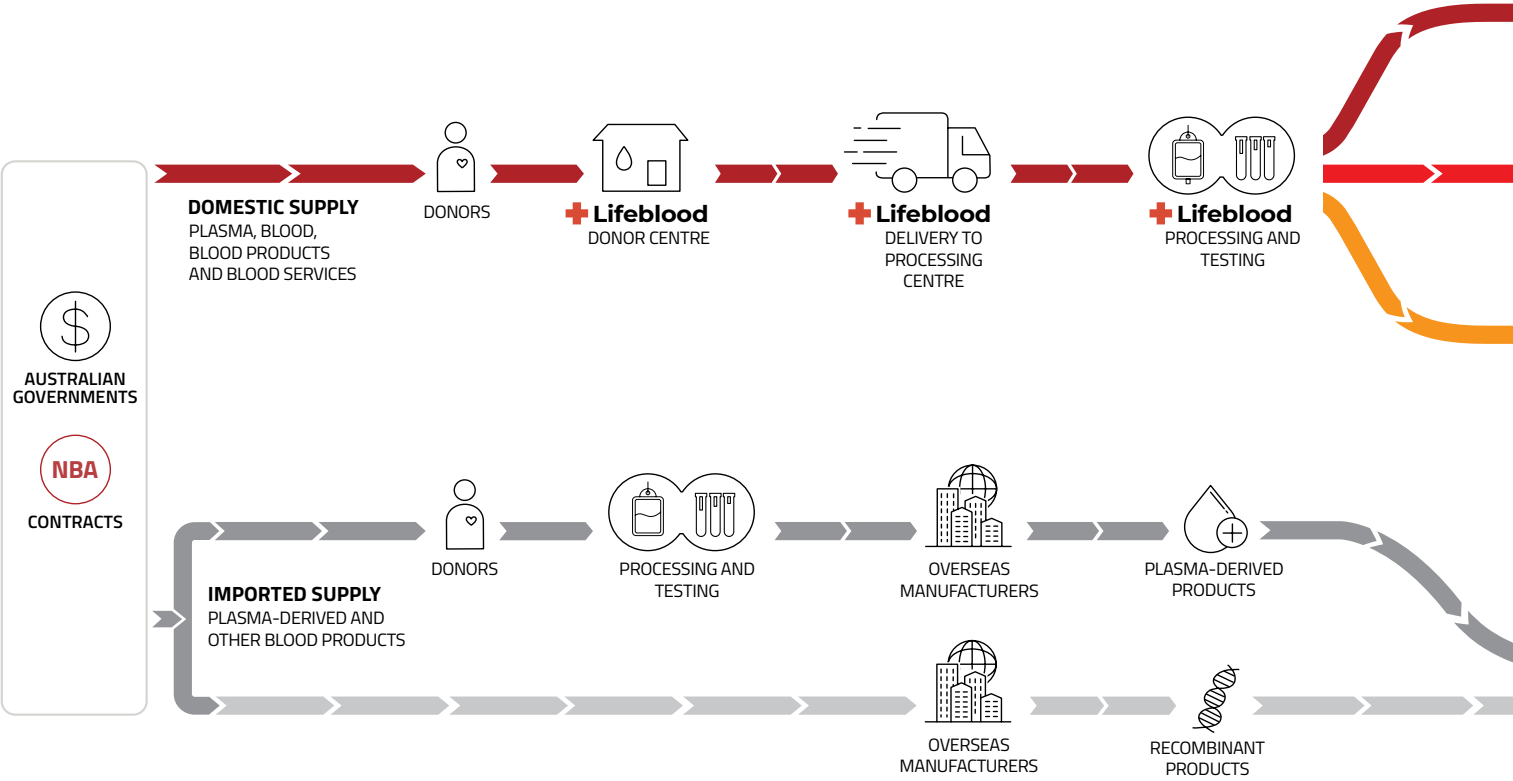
DOMESTIC SUPPLY
PLASMA, BLOOD, BLOOD PRODUCTS AND BLOOD SERVICES

DONORS

Lifeblood
DONOR CENTRE

Lifeblood
DELIVERY TO PROCESSING CENTRE

Lifeblood
PROCESSING AND TESTING

AUSTRALIAN GOVERNMENTS

NBA

CONTRACTS

IMPORTED SUPPLY
PLASMA-DERIVED AND OTHER BLOOD PRODUCTS

DONORS

PROCESSING AND TESTING

OVERSEAS MANUFACTURERS

PLASMA-DERIVED PRODUCTS

OVERSEAS MANUFACTURERS

RECOMBINANT PRODUCTS